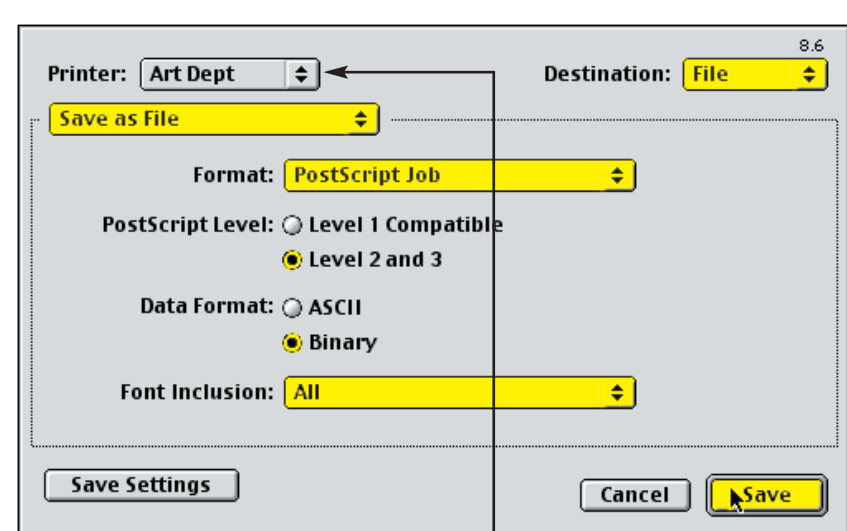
8.6

Printer: Art Dept

Destination: File

Save as File

Format: PostScript Job

PostScript Level: Level 1 Compatible

Level 2 and 3

Data Format: ASCII

Binary

Font Inclusion: All

Save Settings

Cancel

Save